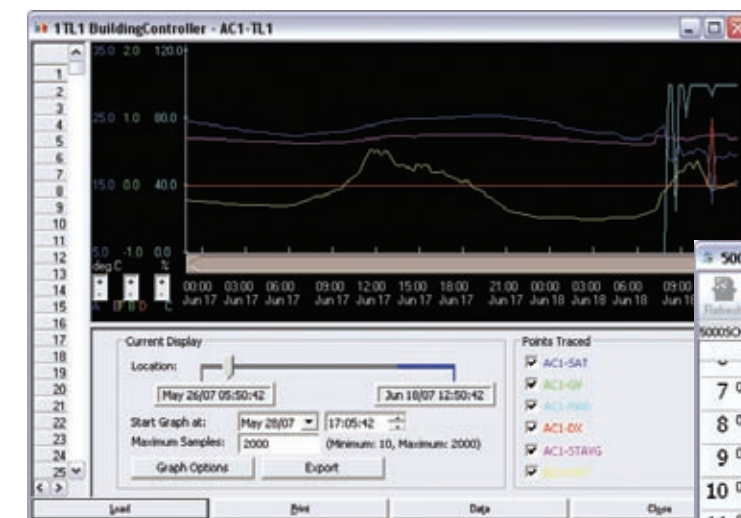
1TL1 BuildingController - AC1-TL1

1
2
3
4
5
6
7
8
9
10
11
12
13
14
15
16
17
18
19
20
21
22
23
24
25

35.0 2.0 120.0
25.0 1.0 80.0
15.0 0.0 40.0
5.0 -1.0 0.0
deg.C %

00:00 Jun 17 03:00 Jun 17 06:00 Jun 17 09:00 Jun 17 12:00 Jun 17 15:00 Jun 17 18:00 Jun 17 21:00 Jun 17 00:00 Jun 18 03:00 Jun 18 06:00 Jun 18 09:00 Jun 18

Current Display
Location:
May 26/07 05:50:42
Jun 18/07 12:50:42
Start Graph at: May 26/07 17:05:42
Maximum Samples: 2000 (Minimum: 10, Maximum: 2000)
Graph Options
Export

Points Traced
AC1-SAT
AC1-GV
AC1-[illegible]
AC1-DX
AC1-STAVG
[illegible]

Load
Print
Data
Close

500
7
8
9
10